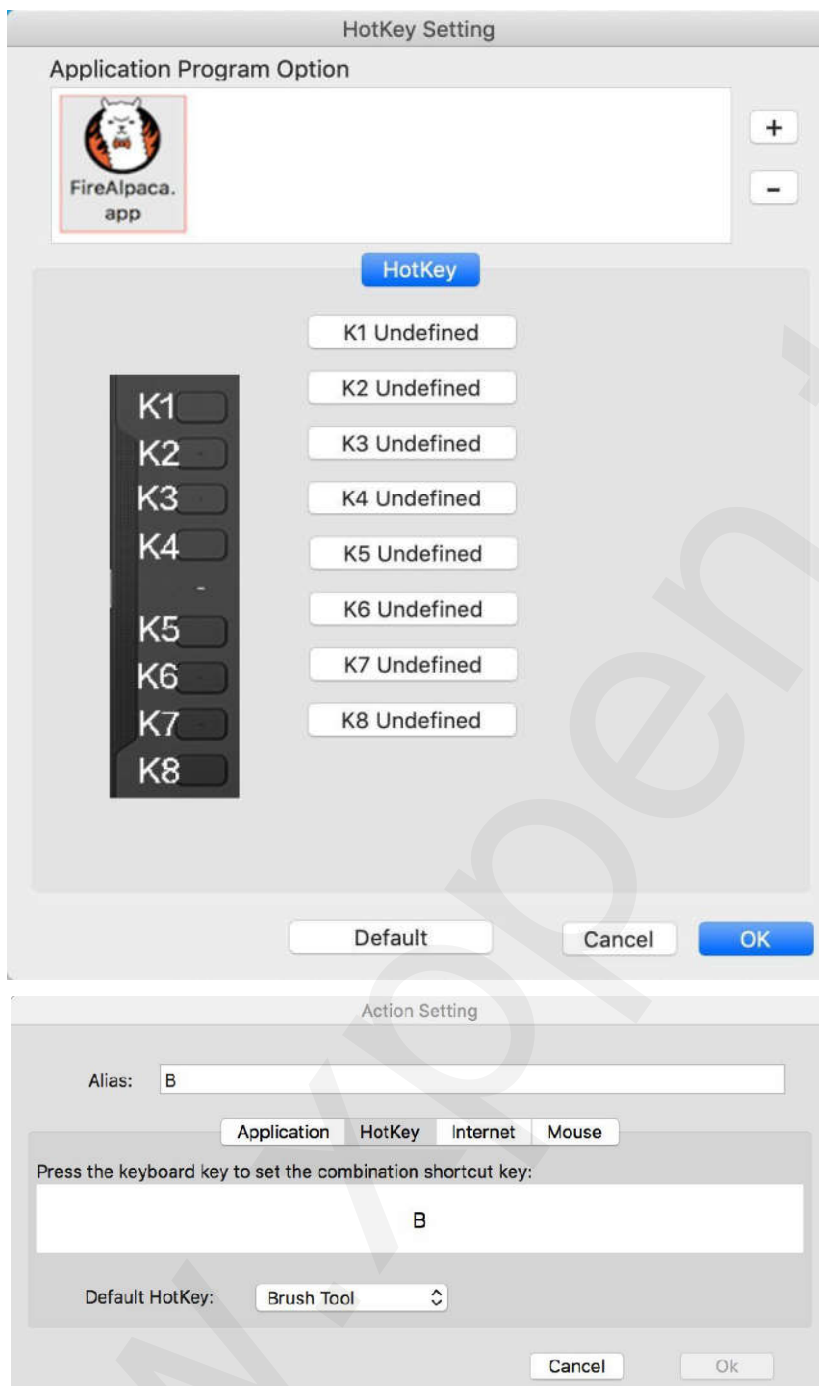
HotKey Setting

Application Program Option

FireAlpaca.app

+

-

HotKey

K1 Undefined

K2 Undefined

K3 Undefined

K4 Undefined

K5 Undefined

K6 Undefined

K7 Undefined

K8 Undefined

K1
K2
K3
K4
K5
K6
K7
K8

Default

Cancel

OK

Action Setting

Alias: B

Application HotKey Internet Mouse

Press the keyboard key to set the combination shortcut key:

B

Default HotKey: Brush Tool

Cancel

Ok